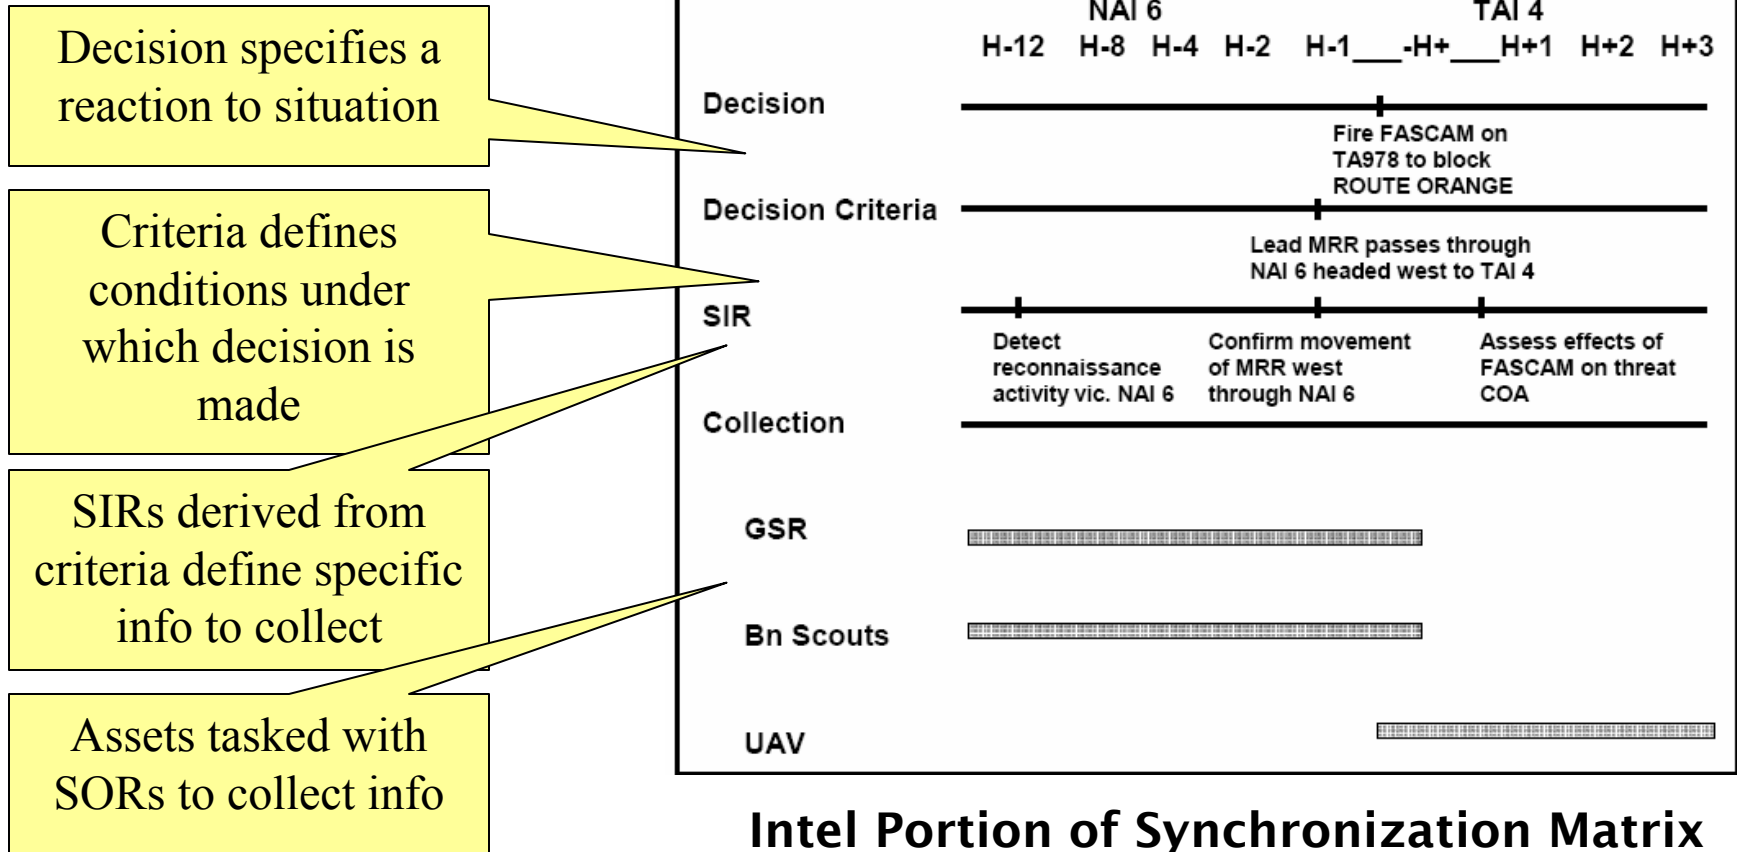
Decision specifies a reaction to situation

Criteria defines conditions under which decision is made

SIRs derived from criteria define specific info to collect

Assets tasked with SORs to collect info

NAI 6 TAI 4

H-12 H-8 H-4 H-2 H-1\_\_\_-H+\_\_\_H+1 H+2 H+3

Decision

Fire FASCAM on TA978 to block ROUTE ORANGE

Decision Criteria

Lead MRR passes through NAI 6 headed west to TAI 4

SIR

Detect reconnaissance activity vic. NAI 6

Confirm movement of MRR west through NAI 6

Assess effects of FASCAM on threat COA

Collection

GSR

Bn Scouts

UAV

Intel Portion of Synchronization Matrix